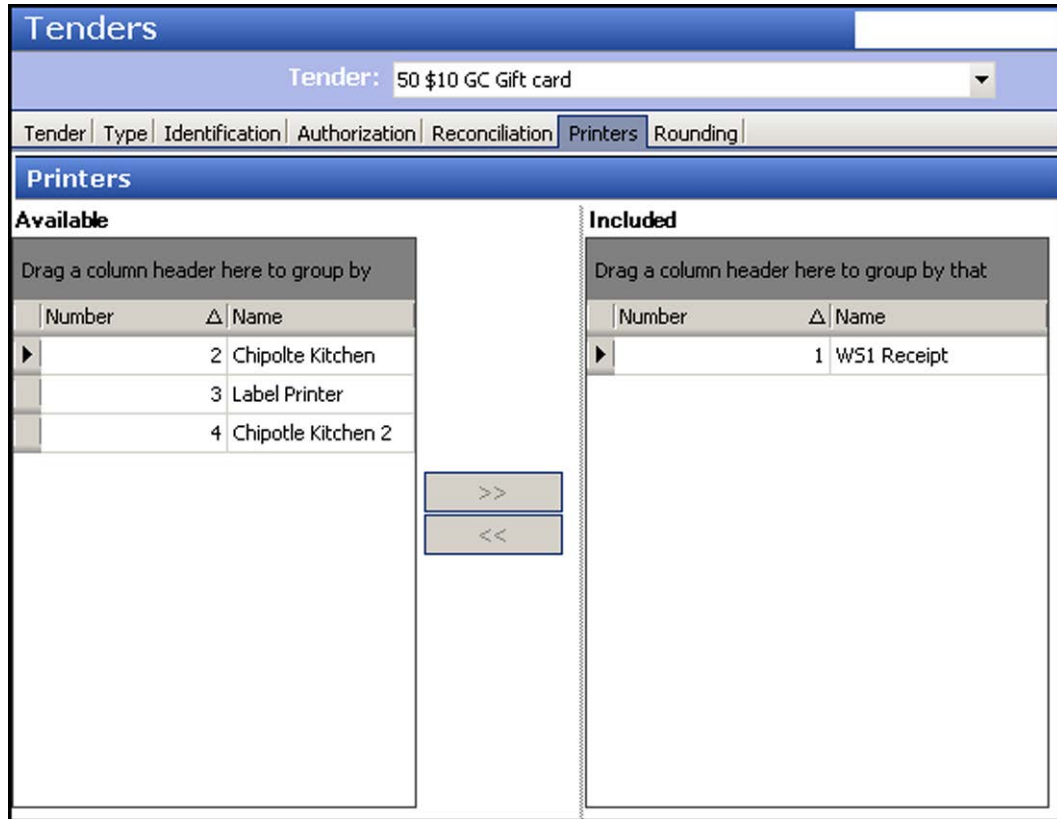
Tenders

Tender: 50 $10 GC Gift card

Tender | Type | Identification | Authorization | Reconciliation | Printers | Rounding

Printers

Available

Drag a column header here to group by

| Number | Name |
|---|---|
| 2 | Chipolte Kitchen |
| 3 | Label Printer |
| 4 | Chipotle Kitchen 2 |

>>

<<

Included

Drag a column header here to group by that

| Number | Name |
|---|---|
| 1 | WS1 Receipt |